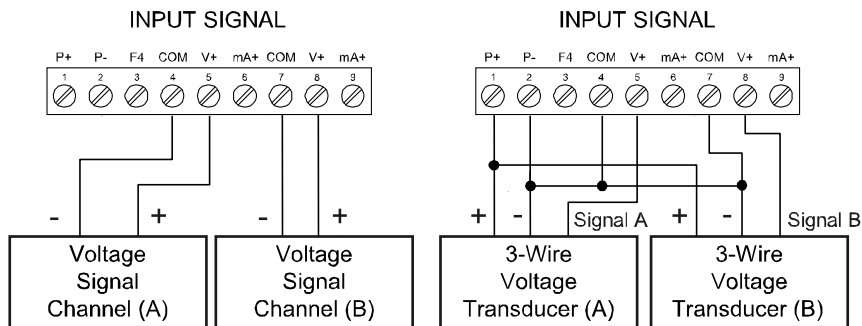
INPUT SIGNAL

P+ P- F4 COM V+ mA+ COM V+ mA+
1 2 3 4 5 6 7 8 9

- +

- +

Voltage Signal Channel (A)

Voltage Signal Channel (B)

INPUT SIGNAL

P+ P- F4 COM V+ mA+ COM V+ mA+
1 2 3 4 5 6 7 8 9

+ -

Signal A

+ -

Signal B

3-Wire Voltage Transducer (A)

3-Wire Voltage Transducer (B)